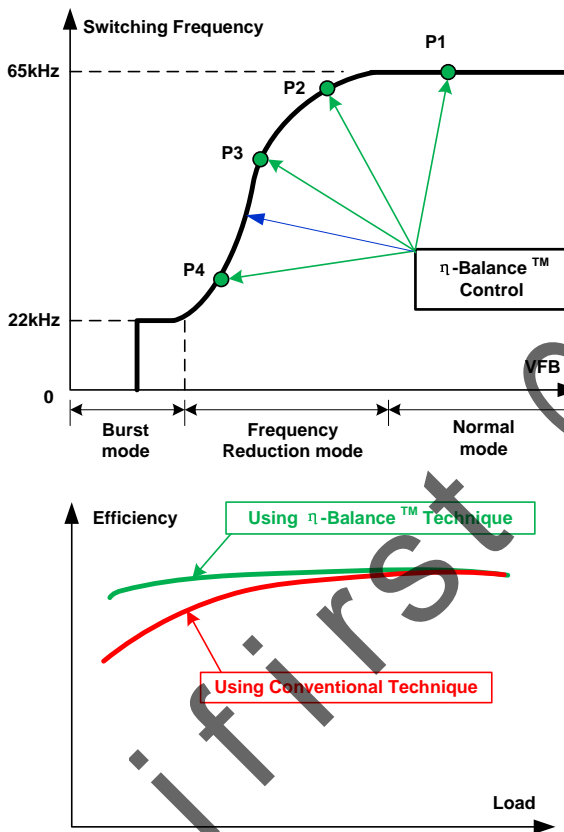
Switching Frequency

65kHz

22kHz

0

P1

P2

P3

P4

η-Balance ™ Control

VFB

Burst mode

Frequency Reduction mode

Normal mode

Efficiency

Using η-Balance ™ Technique

Using Conventional Technique

Load

ifirst